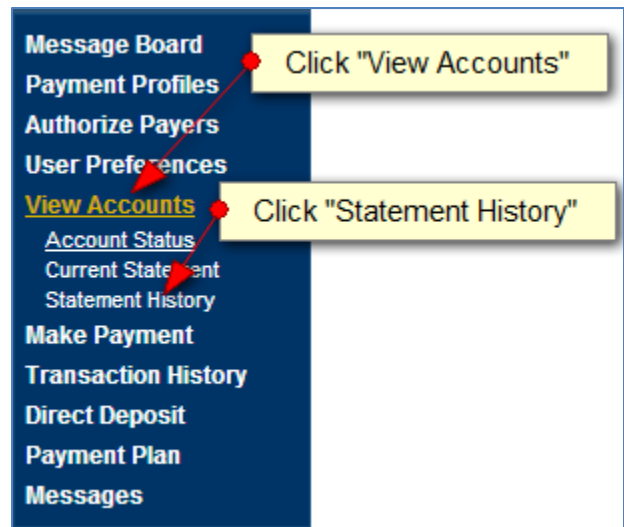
Message Board
Payment Profiles
Authorize Payers
User Preferences
View Accounts
Account Status
Current Statement
Statement History
Make Payment
Transaction History
Direct Deposit
Payment Plan
Messages

Click "View Accounts"

Click "Statement History"